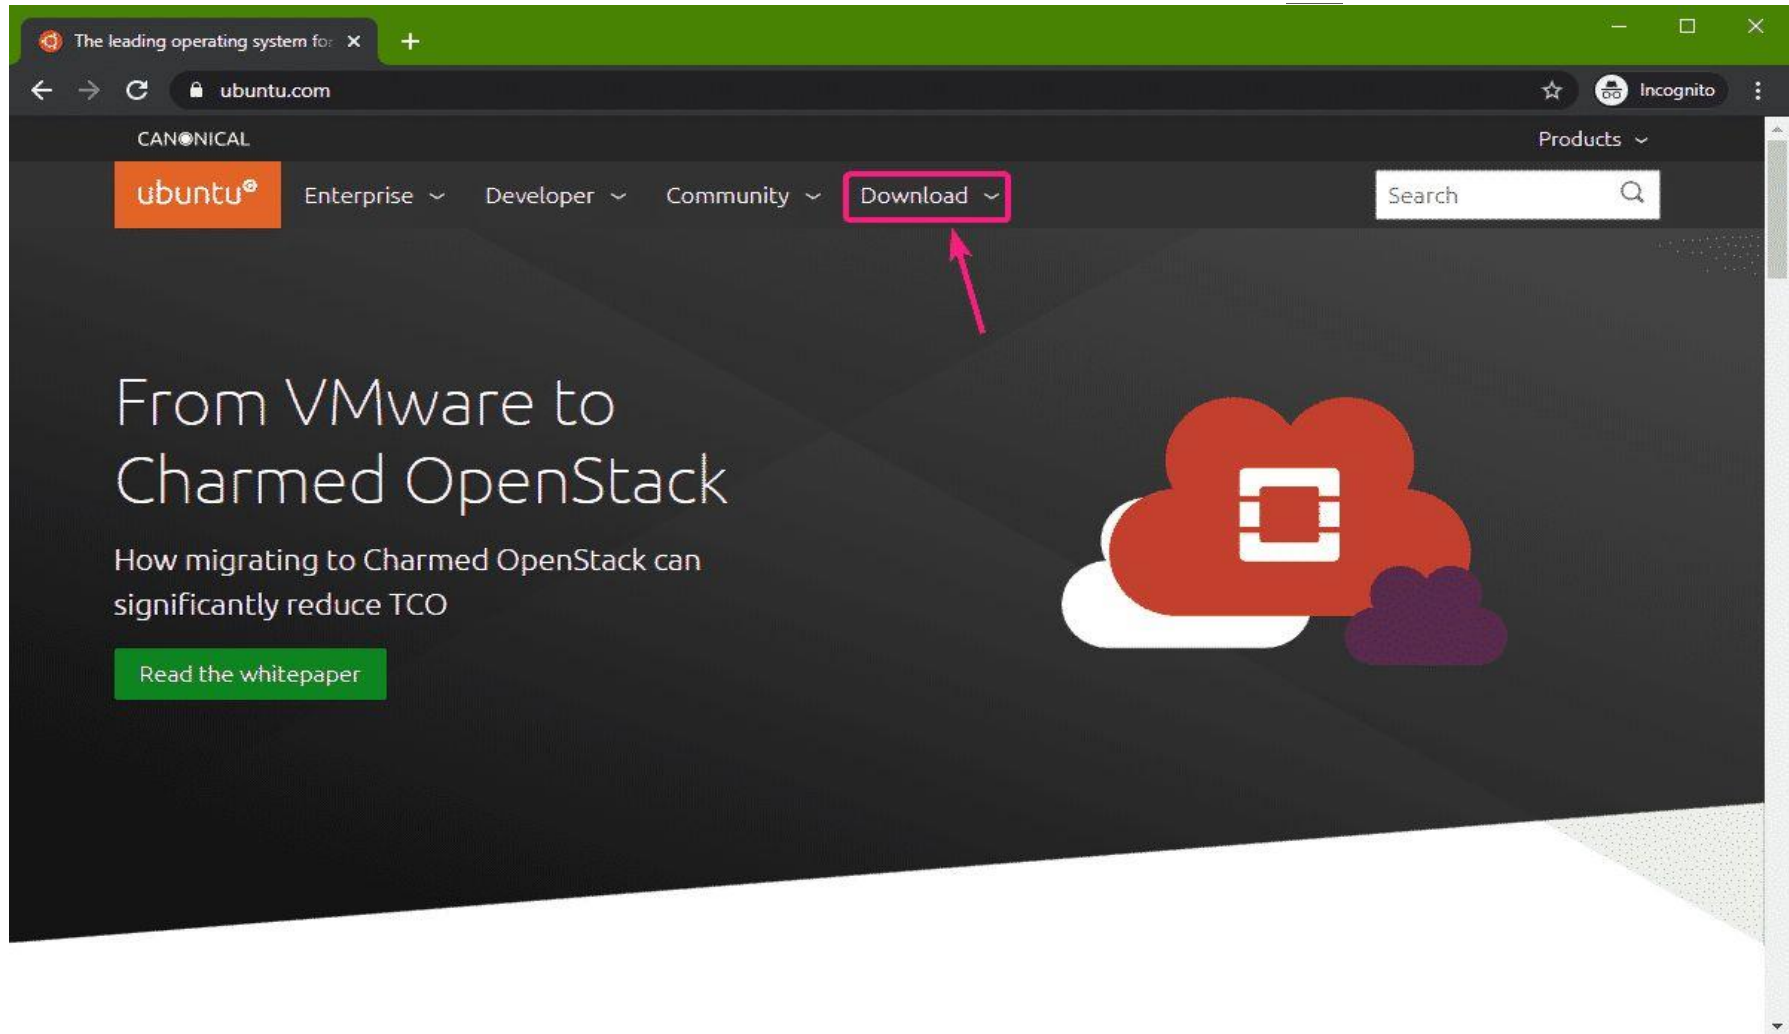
The leading operating system fo

ubuntu.com

Incognito

CANONICAL

Products

ubuntu®

Enterprise

Developer

Community

Download

Search

From VMware to Charmed OpenStack

How migrating to Charmed OpenStack can significantly reduce TCO

Read the whitepaper